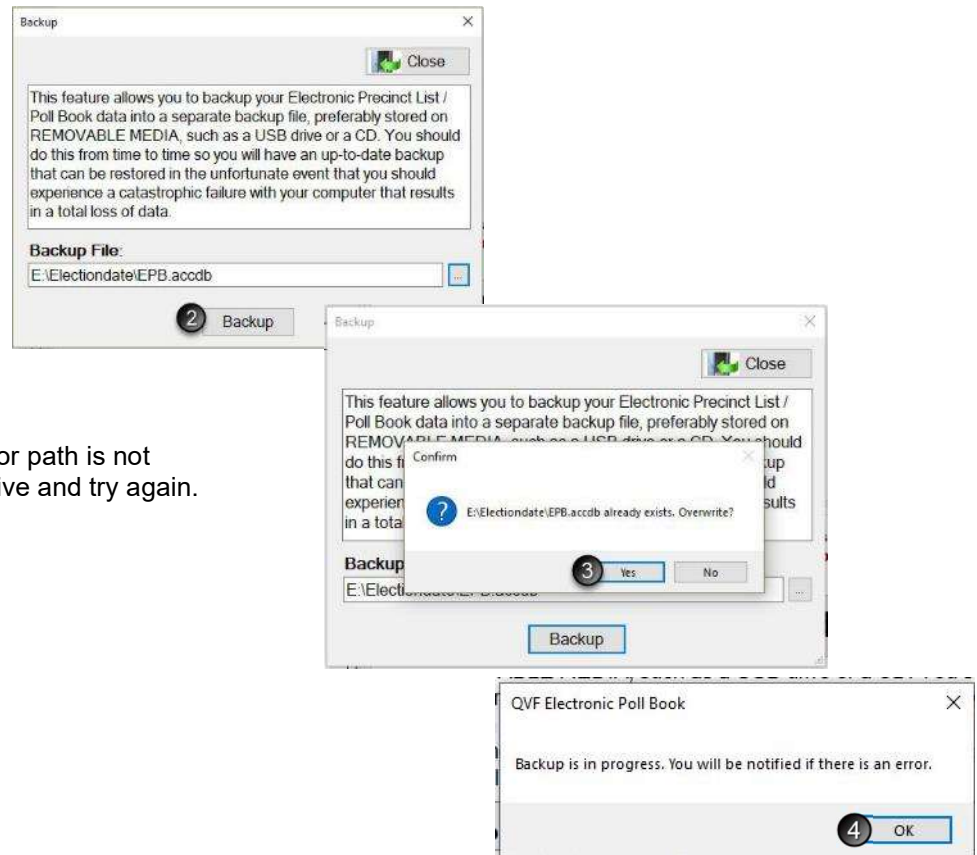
Backup

×

Close

This feature allows you to backup your Electronic Precinct List / Poll Book data into a separate backup file, preferably stored on REMOVABLE MEDIA, such as a USB drive or a CD. You should do this from time to time so you will have an up-to-date backup that can be restored in the unfortunate event that you should experience a catastrophic failure with your computer that results in a total loss of data.

Backup File:

E:\Electiondate\EPB.accdb

...

2 Backup

or path is not
ive and try again.

Backup

×

Close

This feature allows you to backup your Electronic Precinct List / Poll Book data into a separate backup file, preferably stored on REMOV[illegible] should do this f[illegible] up that can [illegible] ld experien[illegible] sults in a total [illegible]

Confirm

E:\Electiondate\EPB.accdb already exists. Overwrite?

3 Yes

No

Backup

E:\Electi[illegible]

...

Backup

QVF Electronic Poll Book

×

Backup is in progress. You will be notified if there is an error.

4 OK